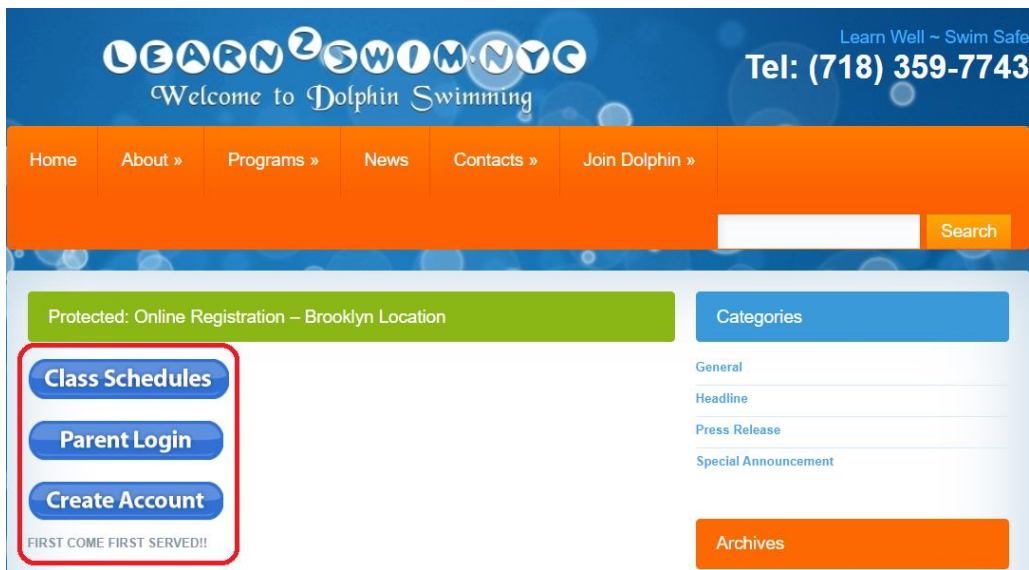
LEARN2SWIM.NYC
Welcome to Dolphin Swimming

Learn Well ~ Swim Safe
Tel: (718) 359-7743

Home
About »
Programs »
News
Contacts »
Join Dolphin »

Search

Protected: Online Registration – Brooklyn Location

Class Schedules

Parent Login

Create Account

FIRST COME FIRST SERVED!!

Categories

General

Headline

Press Release

Special Announcement

Archives